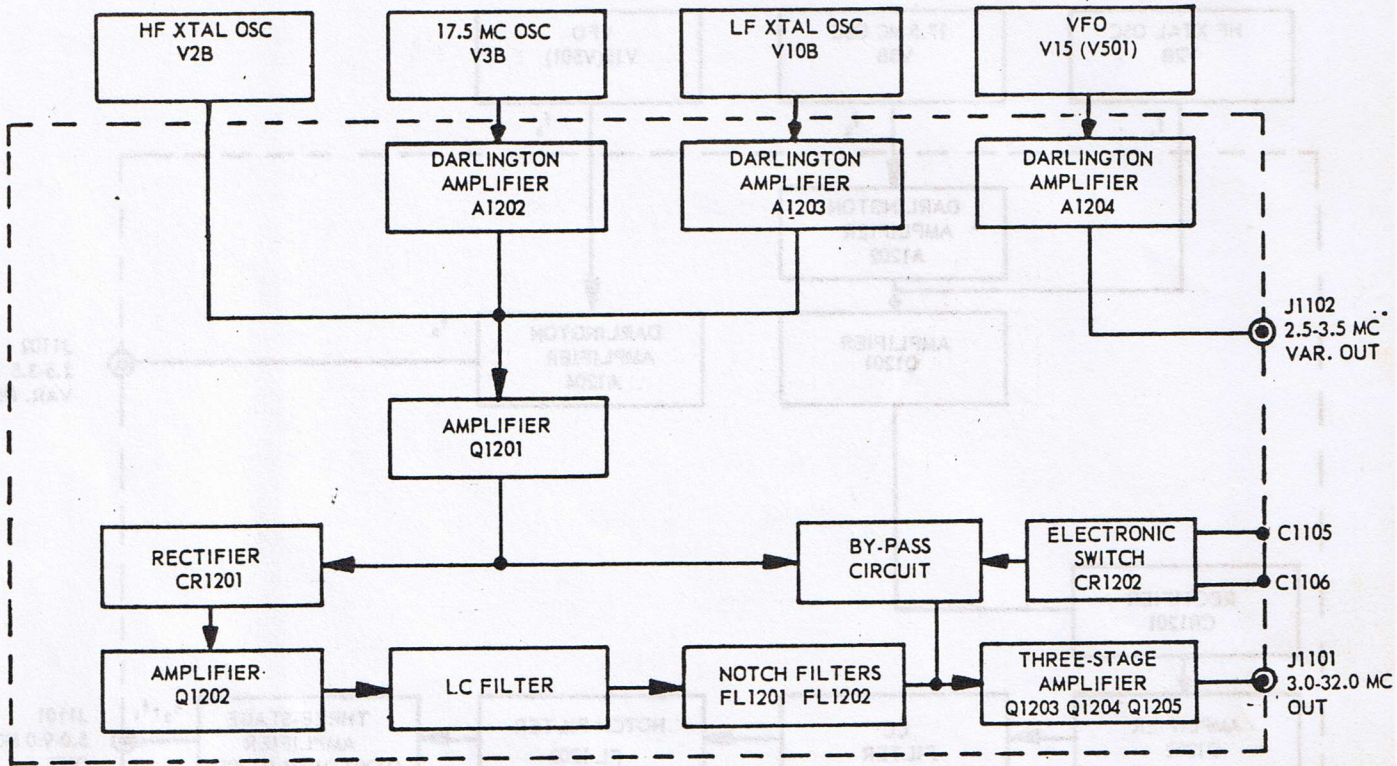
HF XTAL OSC
V2B

17.5 MC OSC
V3B

LF XTAL OSC
V10B

VFO
V15 (V501)

DARLINGTON
AMPLIFIER
A1202

DARLINGTON
AMPLIFIER
A1203

DARLINGTON
AMPLIFIER
A1204

J1102
2.5-3.5 MC
VAR. OUT

AMPLIFIER
Q1201

RECTIFIER
CR1201

BY-PASS
CIRCUIT

ELECTRONIC
SWITCH
CR1202

C1105

C1106

AMPLIFIER
Q1202

LC FILTER

NOTCH FILTERS
FL1201 FL1202

THREE-STAGE
AMPLIFIER
Q1203 Q1204 Q1205

J1101
3.0-32.0 MC
OUT